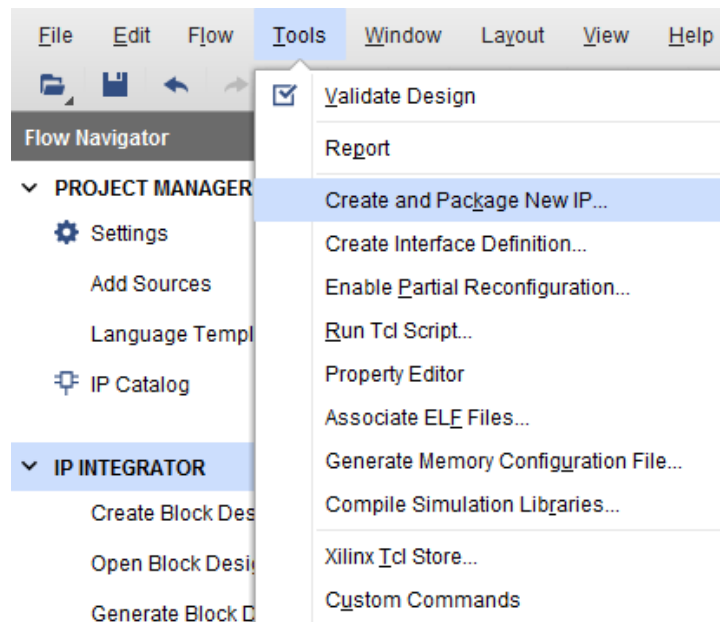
File Edit Flow Tools Window Layout View Help

Flow Navigator

PROJECT MANAGER

Settings

Add Sources

Language Templ

IP Catalog

IP INTEGRATOR

Create Block Des

Open Block Desi

Generate Block D

Validate Design

Report

Create and Package New IP...

Create Interface Definition...

Enable Partial Reconfiguration...

Run Tcl Script...

Property Editor

Associate ELF Files...

Generate Memory Configuration File...

Compile Simulation Libraries...

Xilinx Tcl Store...

Custom Commands